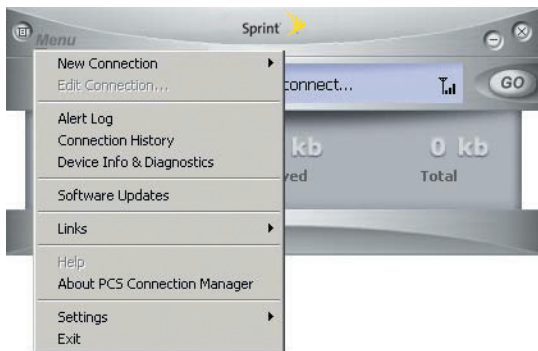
Menu
Sprint
New Connection
Edit Connection...
connect...
GO
Alert Log
Connection History
Device Info & Diagnostics
kb
0 kb
ved
Total
Software Updates
Links
Help
About PCS Connection Manager
Settings
Exit